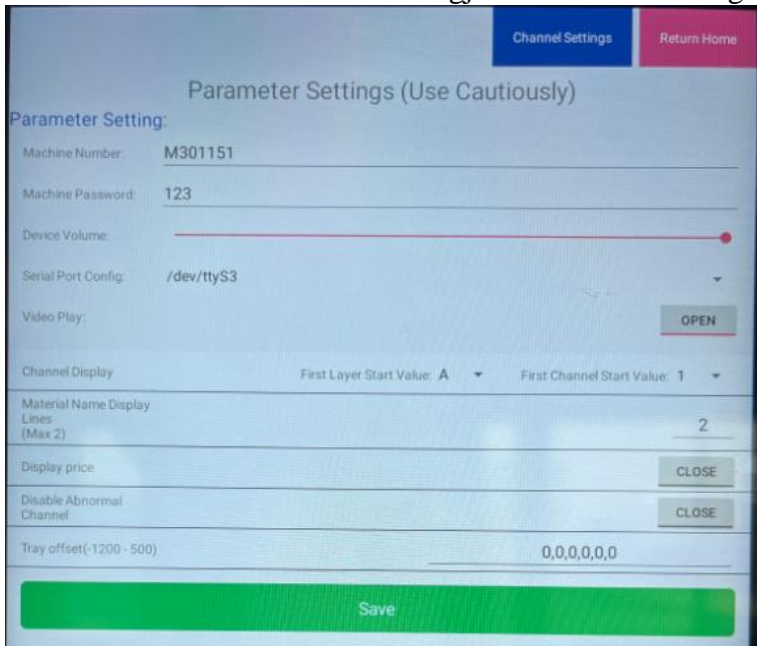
Channel Settings

Return Home

Parameter Settings (Use Cautiously)

Parameter Setting:

Machine Number: M301151

Machine Password: 123

Device Volume:

Serial Port Config: /dev/ttyS3

Video Play: OPEN

Channel Display First Layer Start Value: A First Channel Start Value: 1

Material Name Display Lines (Max 2) 2

Display price CLOSE

Disable Abnormal Channel CLOSE

Tray offset(-1200 - 500) 0,0,0,0,0,0

Save